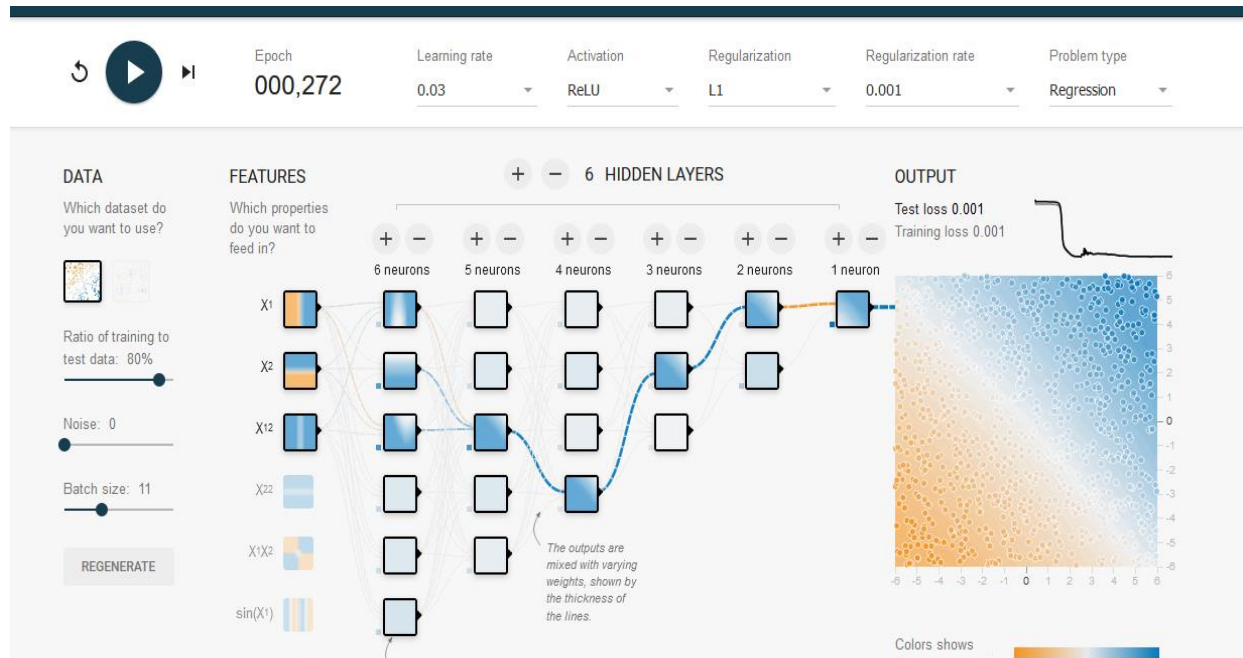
Epoch
000,272

Learning rate
0.03

Activation
ReLU

Regularization
L1

Regularization rate
0.001

Problem type
Regression

DATA
Which dataset do you want to use?

Ratio of training to test data: 80%

Noise: 0

Batch size: 11

REGENERATE

FEATURES
Which properties do you want to feed in?

$X_1$
$X_2$
$X_1^2$
$X_2^2$
$X_1X_2$
$\sin(X_1)$

+ − 6 HIDDEN LAYERS

+ −
6 neurons
+ −
5 neurons
+ −
4 neurons
+ −
3 neurons
+ −
2 neurons
+ −
1 neuron

The outputs are mixed with varying weights, shown by the thickness of the lines.

OUTPUT
Test loss 0.001
Training loss 0.001

6
5
4
3
2
1
0
-1
-2
-3
-4
-5
-6

-6 -5 -4 -3 -2 -1 0 1 2 3 4 5 6

Colors shows